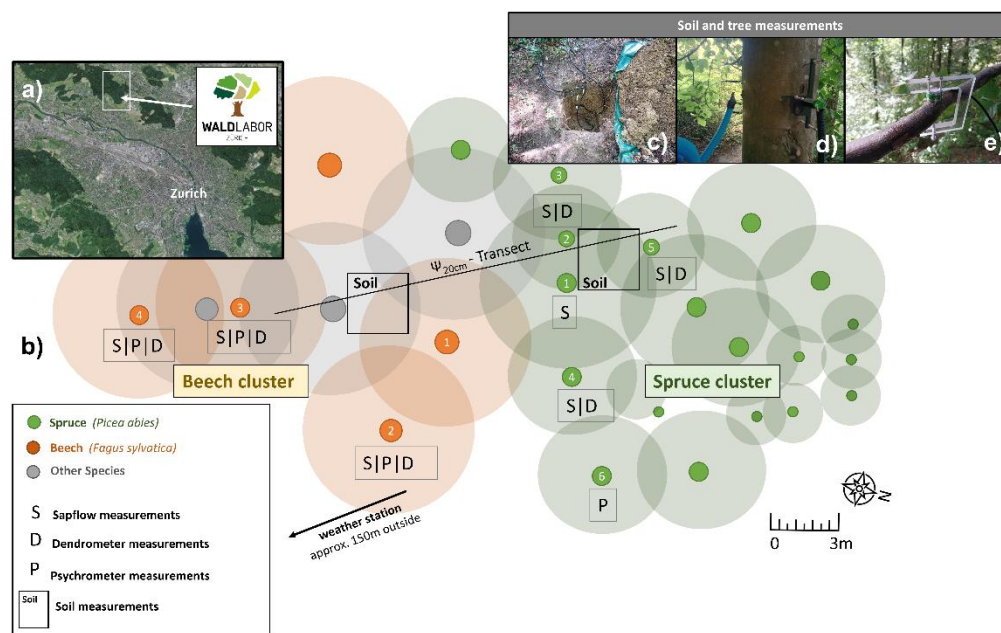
Soil and tree measurements

a)

WALDLABOR ZÜRICH

Zurich

c)

d)

e)

3

S|D

2

Soil

5

S|D

$\psi_{20cm}$ - Transect

1

S

Soil

4

S|P|D

3

S|P|D

b)

1

Beech cluster

4

S|D

Spruce cluster

2

S|P|D

6

P

Spruce (Picea abies)

Beech (Fagus sylvatica)

Other Species

S Sapflow measurements

D Dendrometer measurements

P Psychrometer measurements

Soil Soil measurements

weather station approx. 150m outside

N

0 3m